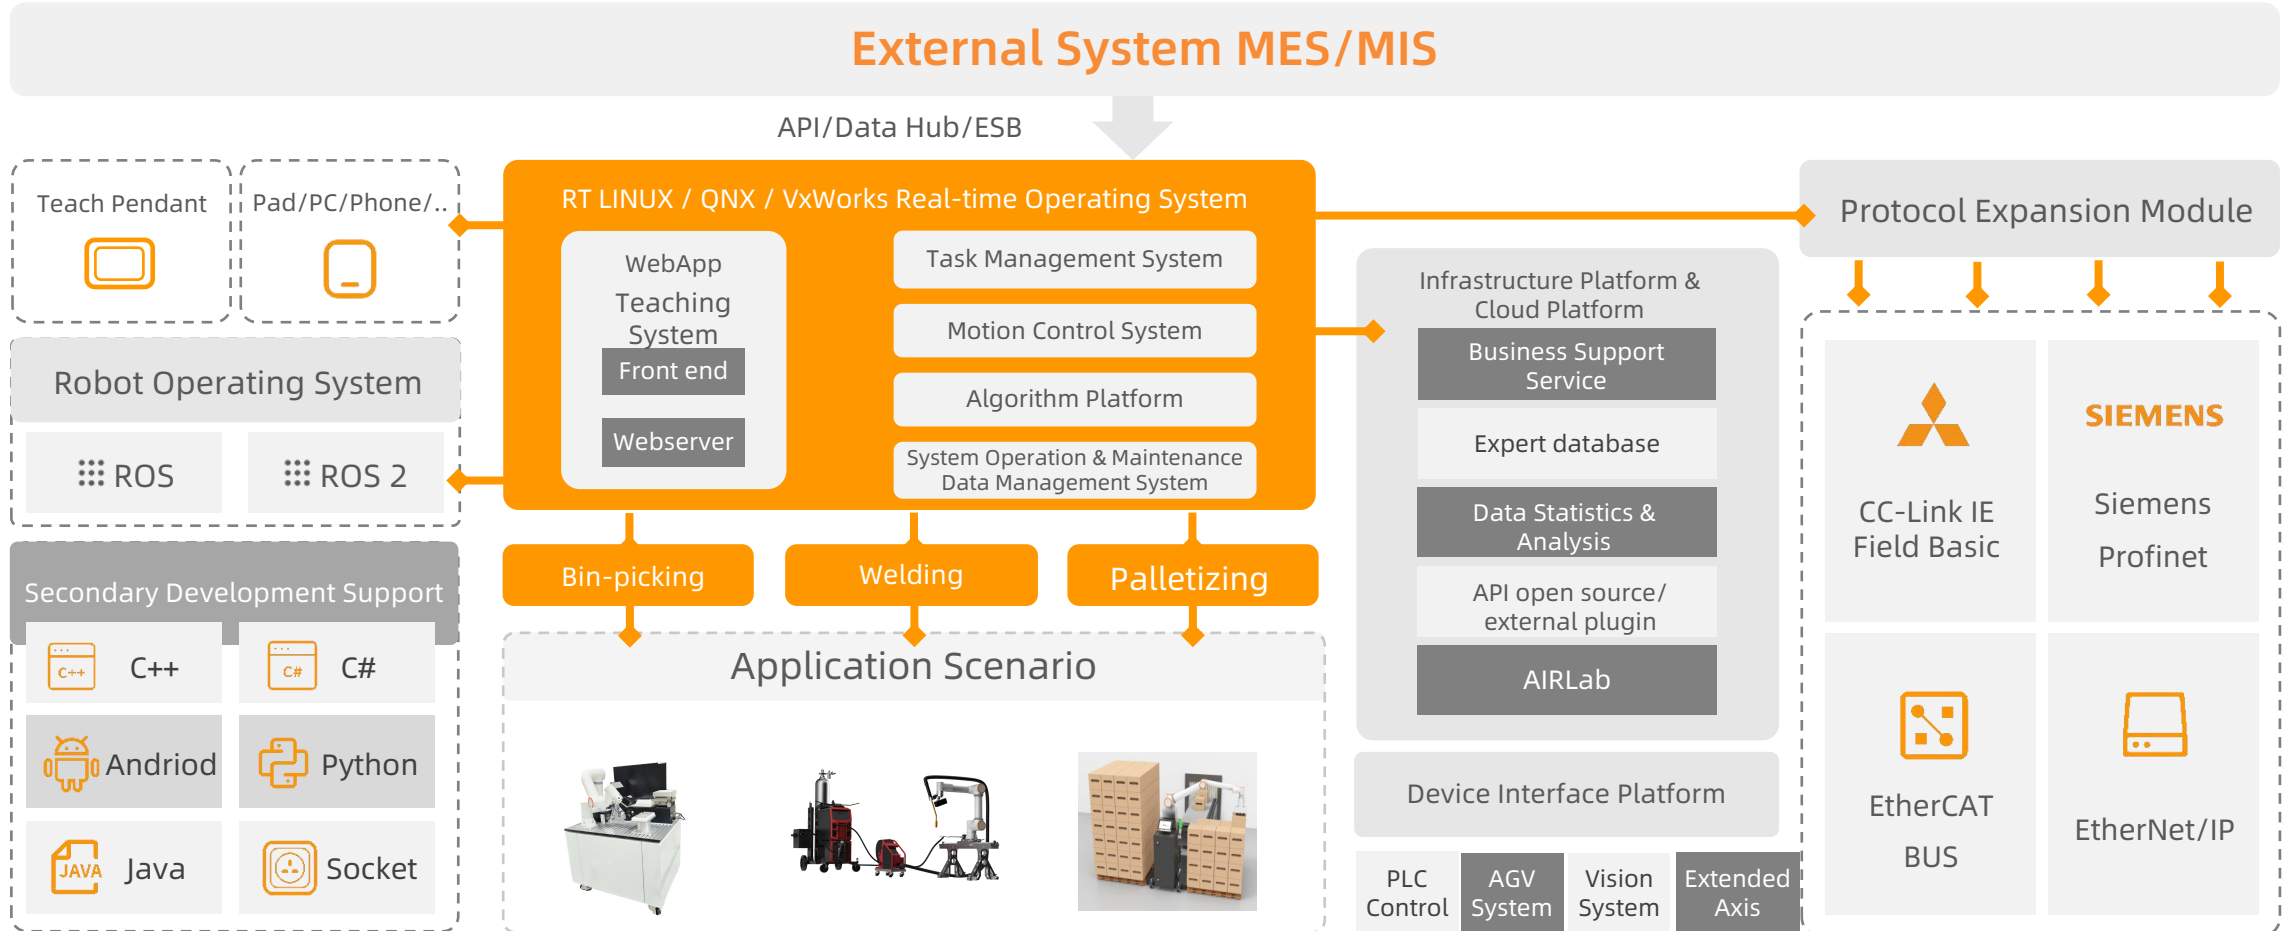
External System MES/MIS

API/Data Hub/ESB

Teach Pendant

Pad/PC/Phone/..

Robot Operating System

ROS

ROS 2

Secondary Development Support

C++

C#

Andriod

Python

Java

Socket

RT LINUX / QNX / VxWorks Real-time Operating System

WebApp Teaching System

Front end

Webserver

Task Management System

Motion Control System

Algorithm Platform

System Operation & Maintenance Data Management System

Bin-picking

Welding

Palletizing

Application Scenario

Infrastructure Platform & Cloud Platform

Business Support Service

Expert database

Data Statistics & Analysis

API open source/ external plugin

AIRLab

Device Interface Platform

PLC Control

AGV System

Vision System

Extended Axis

Protocol Expansion Module

CC-Link IE Field Basic

SIEMENS

Siemens Profinet

EtherCAT BUS

EtherNet/IP